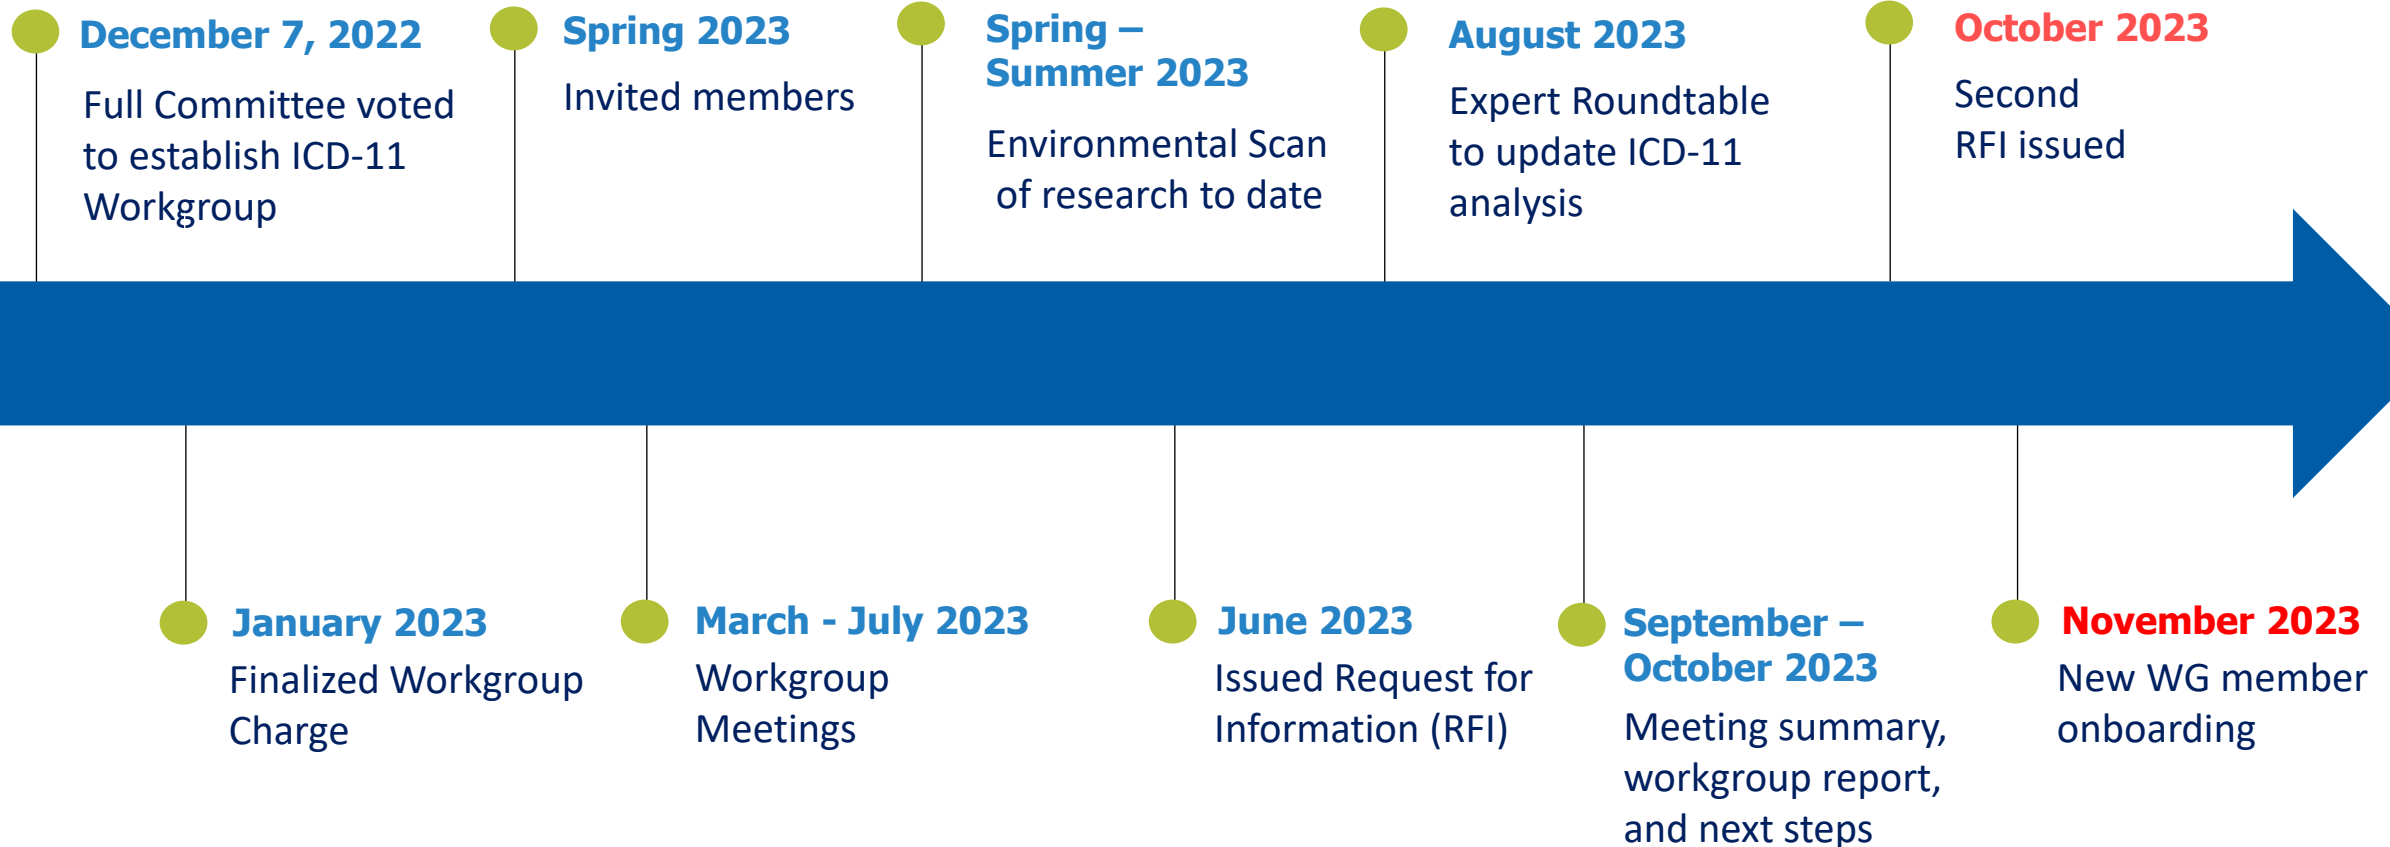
December 7, 2022
Full Committee voted to establish ICD-11 Workgroup

Spring 2023
Invited members

Spring – Summer 2023
Environmental Scan of research to date

August 2023
Expert Roundtable to update ICD-11 analysis

October 2023
Second RFI issued

January 2023
Finalized Workgroup Charge

March - July 2023
Workgroup Meetings

June 2023
Issued Request for Information (RFI)

September – October 2023
Meeting summary, workgroup report, and next steps

November 2023
New WG member onboarding